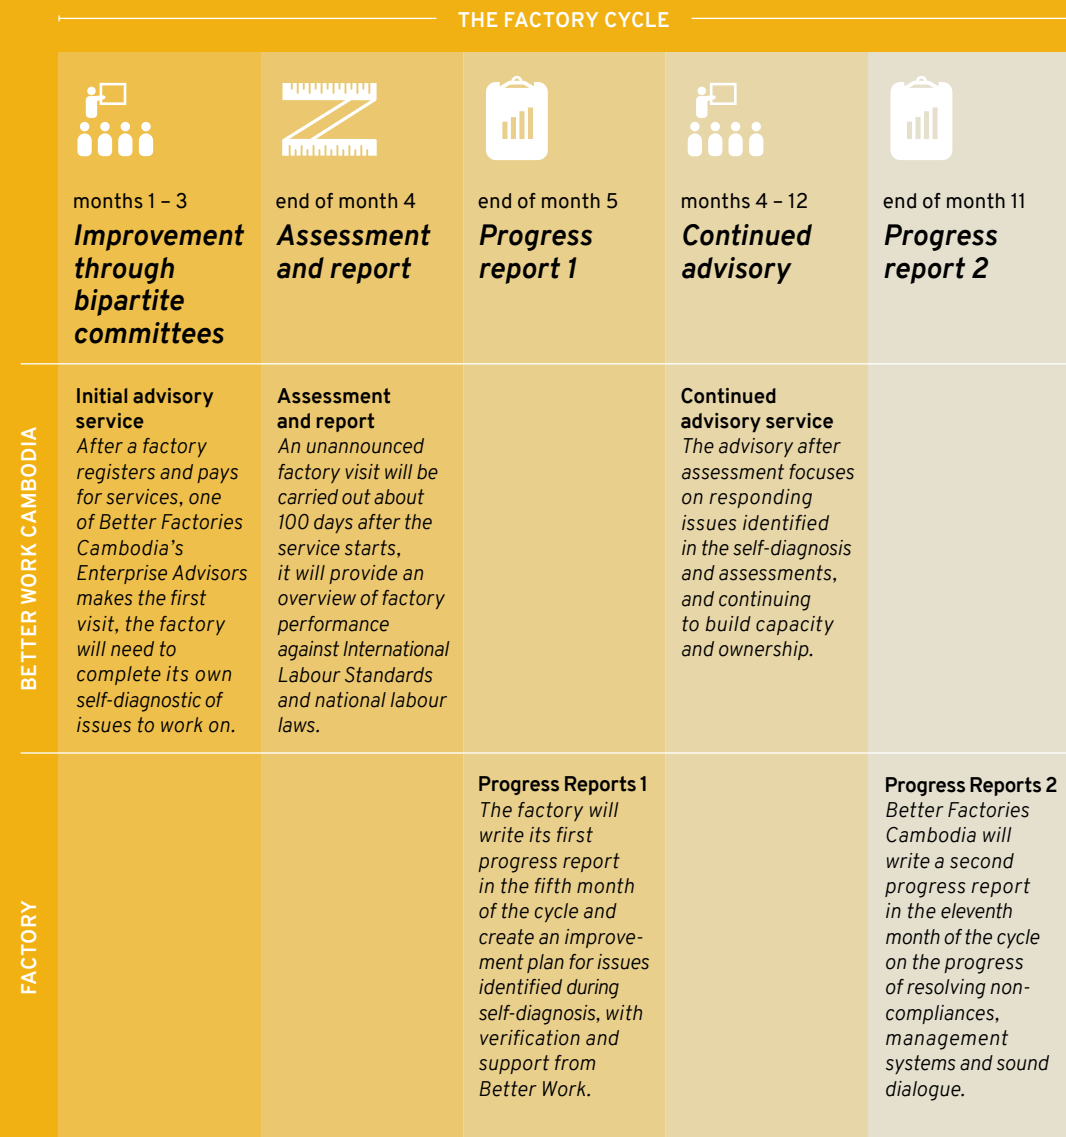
THE FACTORY CYCLE

| | months 1 – 3 **Improvement through bipartite committees** | end of month 4 **Assessment and report** | end of month 5 **Progress report 1** | months 4 – 12 **Continued advisory** | end of month 11 **Progress report 2** |
|---|---|---|---|---|---|
| BETTER WORK CAMBODIA | **Initial advisory service** *After a factory registers and pays for services, one of Better Factories Cambodia's Enterprise Advisors makes the first visit, the factory will need to complete its own self-diagnostic of issues to work on.* | **Assessment and report** *An unannounced factory visit will be carried out about 100 days after the service starts, it will provide an overview of factory performance against International Labour Standards and national labour laws.* | | **Continued advisory service** *The advisory after assessment focuses on responding issues identified in the self-diagnosis and assessments, and continuing to build capacity and ownership.* | |
| FACTORY | | | **Progress Reports 1** *The factory will write its first progress report in the fifth month of the cycle and create an improvement plan for issues identified during self-diagnosis, with verification and support from Better Work.* | | **Progress Reports 2** *Better Factories Cambodia will write a second progress report in the eleventh month of the cycle on the progress of resolving non-compliances, management systems and sound dialogue.* |